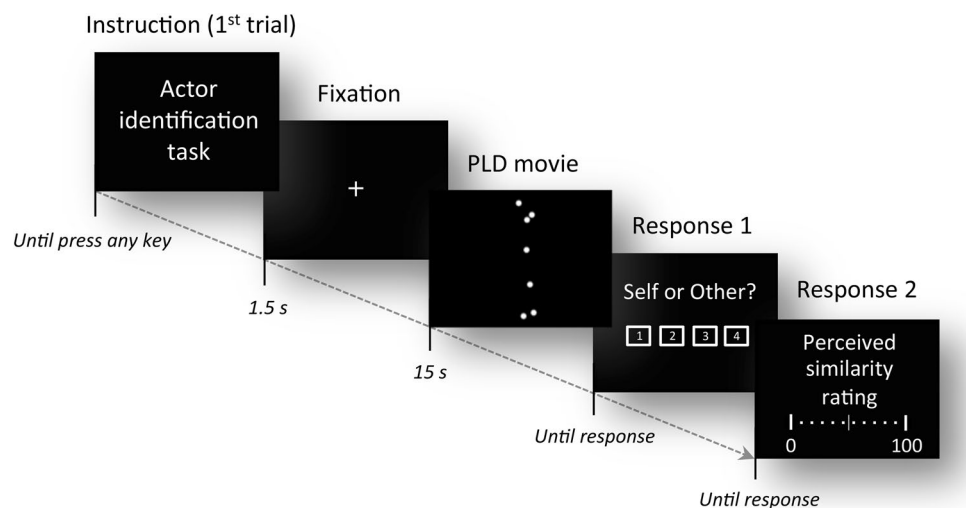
Instruction (1$^{st}$ trial)

Actor identification task

Until press any key

Fixation

+

1.5 s

PLD movie

15 s

Response 1

Self or Other?

1 2 3 4

Until response

Response 2

Perceived similarity rating

0 100

Until response